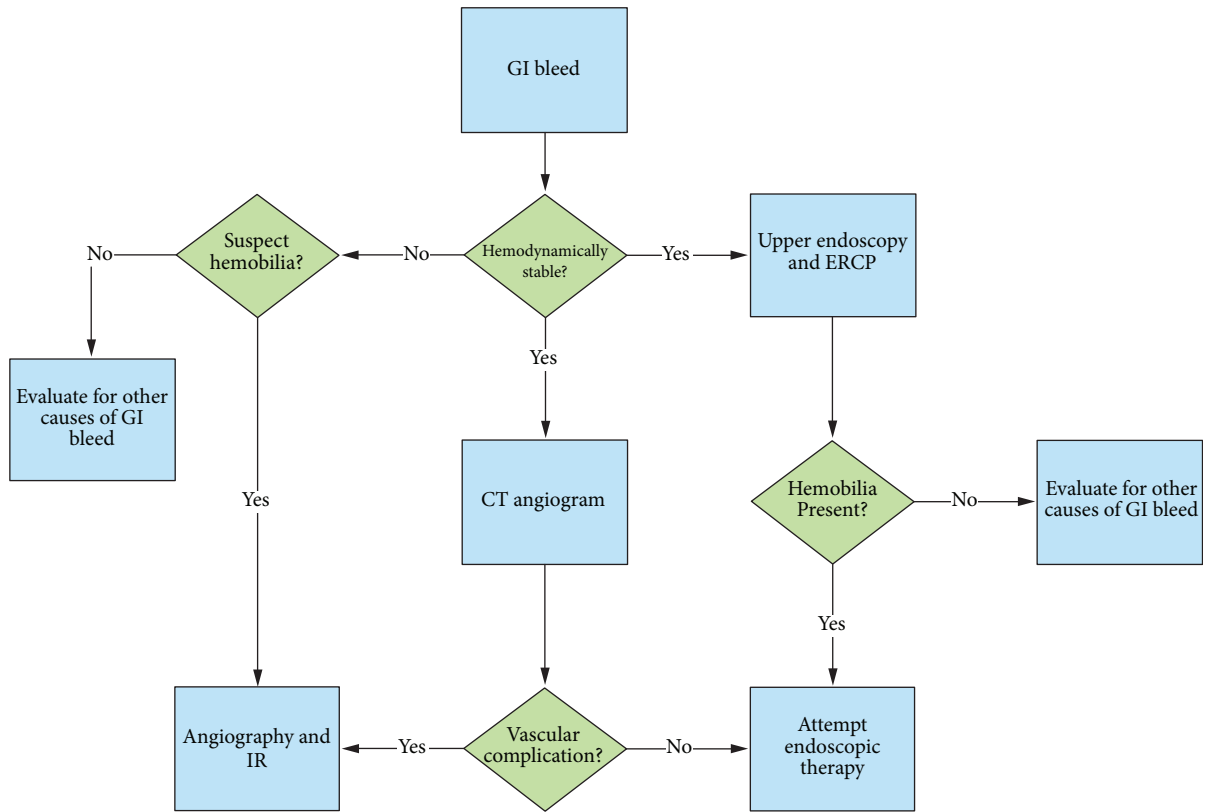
GI bleed

Hemodynamically stable?

No

Yes

Suspect hemobilia?

No

Upper endoscopy and ERCP

Yes

Evaluate for other causes of GI bleed

Yes

CT angiogram

Hemobilia Present?

No

Evaluate for other causes of GI bleed

Yes

Angiography and IR

Yes

Vascular complication?

No

Attempt endoscopic therapy